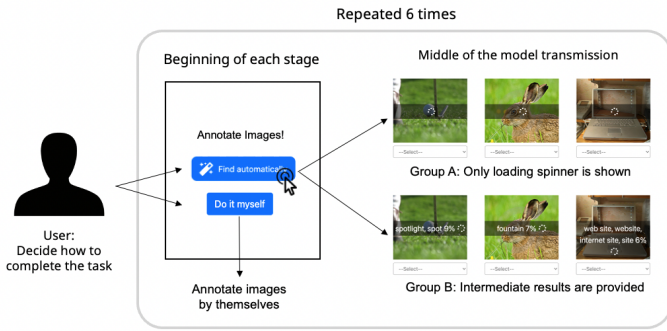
Repeated 6 times

Beginning of each stage

Annotate Images!

Find automatica

Do it myself

User:
Decide how to complete the task

Annotate images by themselves

Middle of the model transmission

---Select---

---Select---

---Select---

Group A: Only loading spinner is shown

spotlight, spot 9%

fountain 7%

web site, website, internet site, site 6%

---Select---

---Select---

---Select---

Group B: Intermediate results are provided